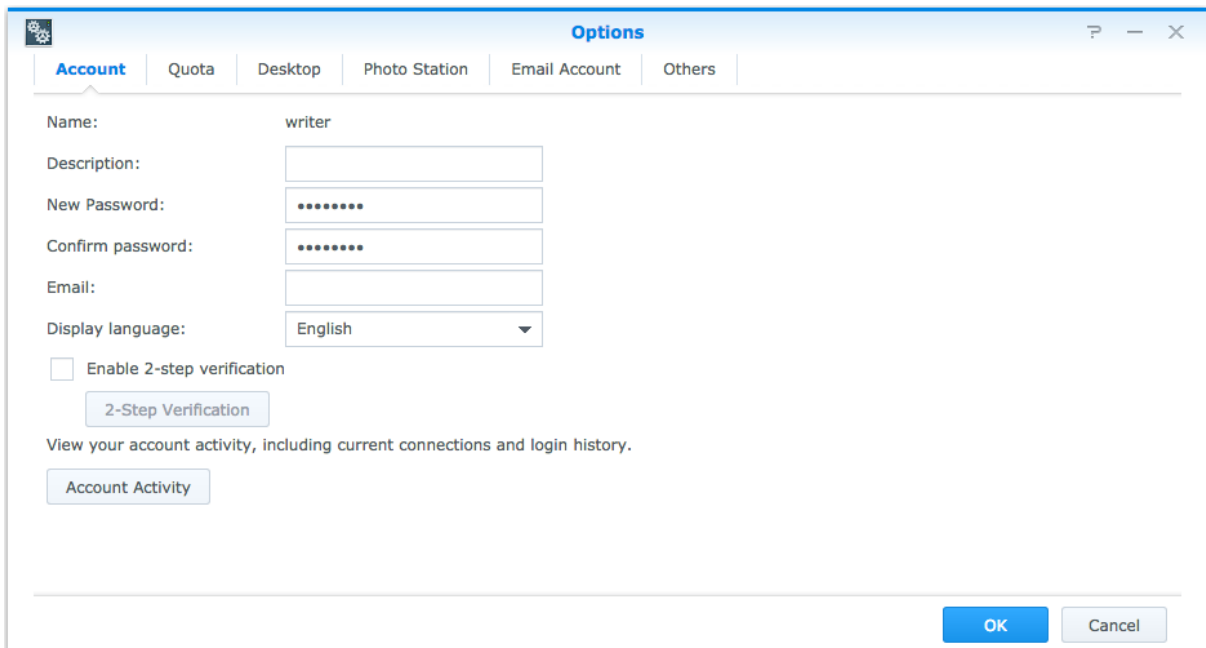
Options

? — ✕

Account | Quota | Desktop | Photo Station | Email Account | Others

Name: writer

Description:

New Password: ••••••••

Confirm password: ••••••••

Email:

Display language: English

Enable 2-step verification

2-Step Verification

View your account activity, including current connections and login history.

Account Activity

OK

Cancel